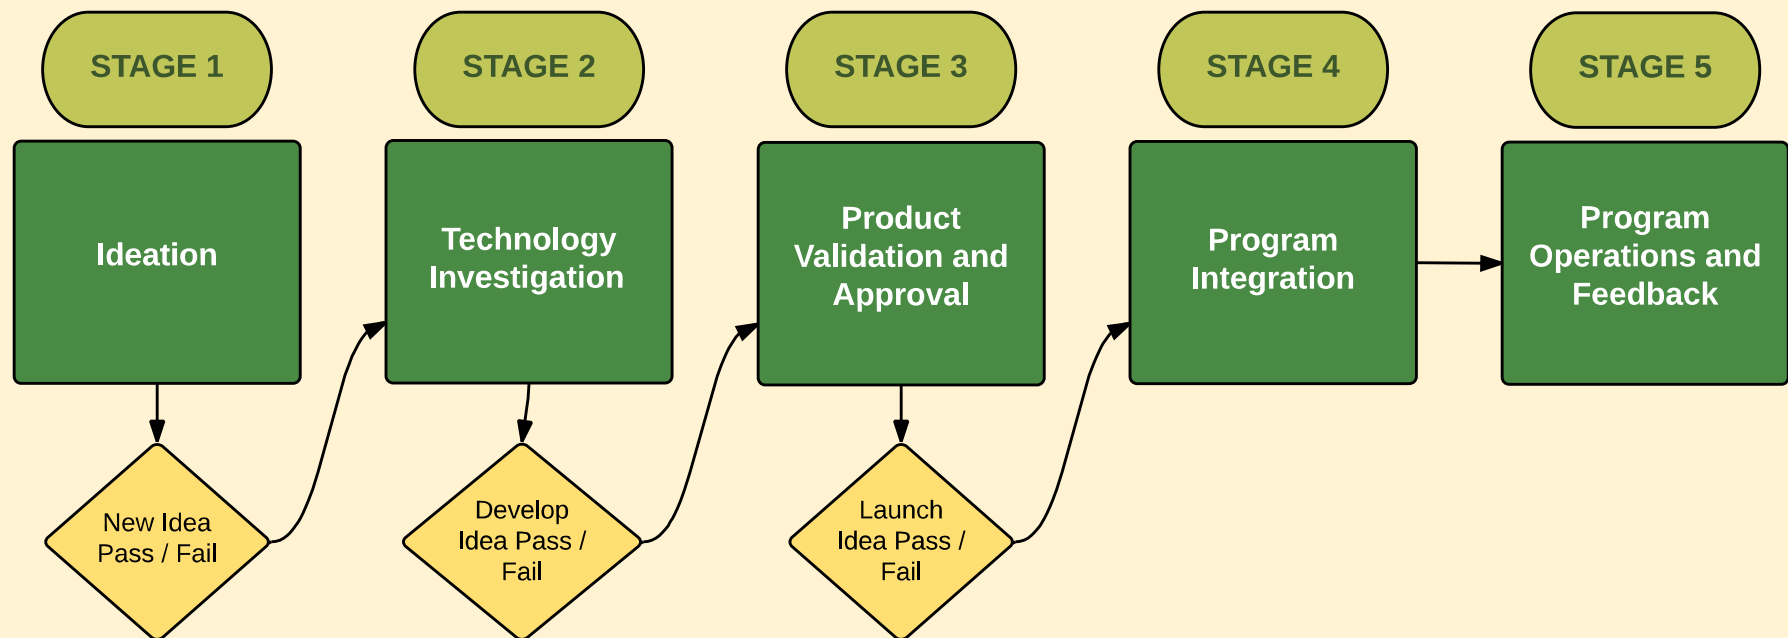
STAGE 1

Ideation

New Idea Pass / Fail

STAGE 2

Technology Investigation

Develop Idea Pass / Fail

STAGE 3

Product Validation and Approval

Launch Idea Pass / Fail

STAGE 4

Program Integration

STAGE 5

Program Operations and Feedback